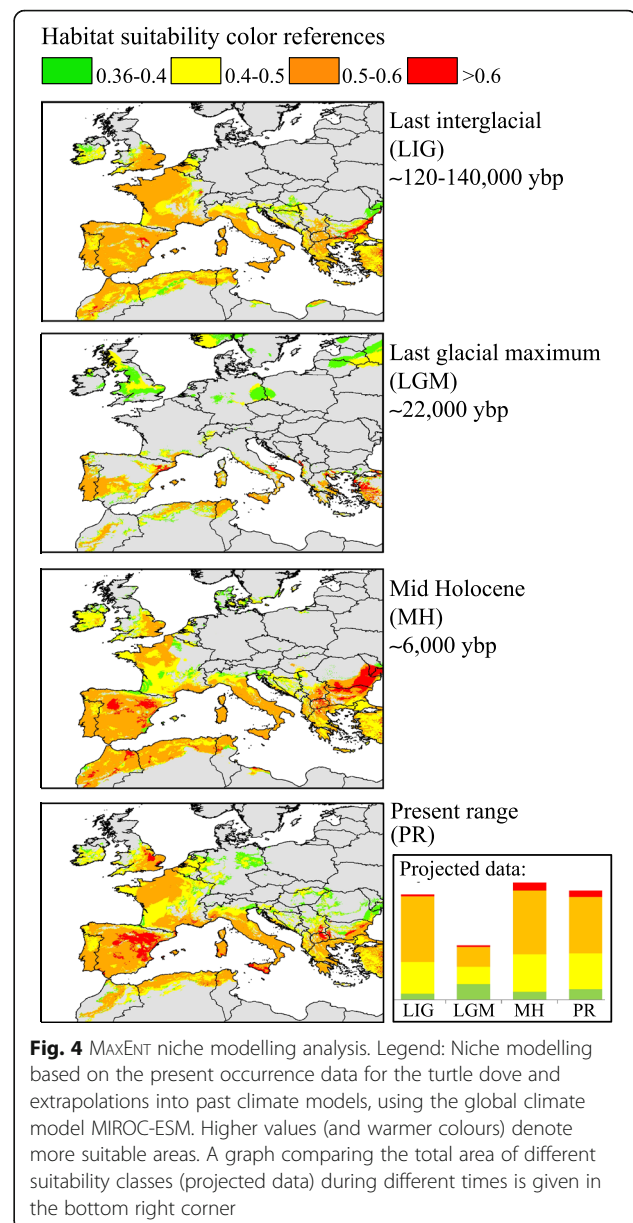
Habitat suitability color references

0.36-0.4 0.4-0.5 0.5-0.6 >0.6

Last interglacial (LIG) ~120-140,000 ybp

Last glacial maximum (LGM) ~22,000 ybp

Mid Holocene (MH) ~6,000 ybp

Present range (PR)

Projected data:

LIG LGM MH PR

**Fig. 4** MaxEnt niche modelling analysis. Legend: Niche modelling based on the present occurrence data for the turtle dove and extrapolations into past climate models, using the global climate model MIROC-ESM. Higher values (and warmer colours) denote more suitable areas. A graph comparing the total area of different suitability classes (projected data) during different times is given in the bottom right corner